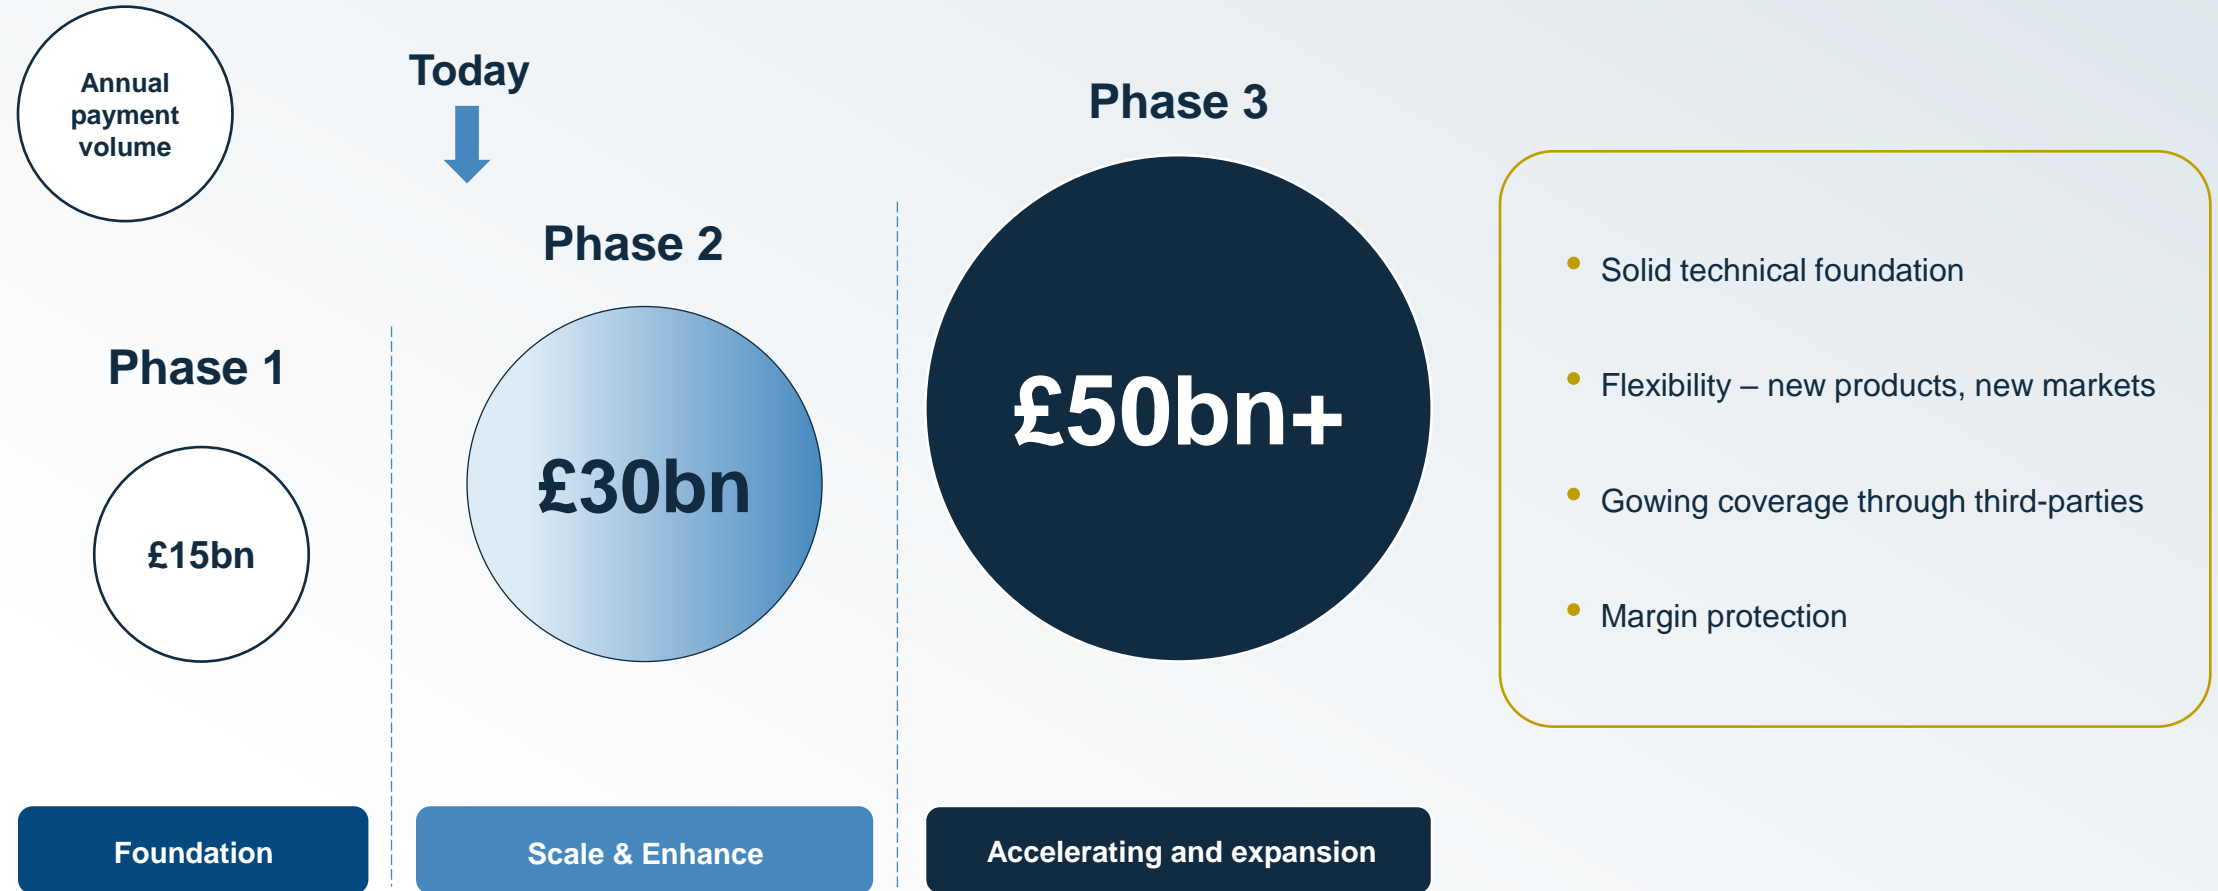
Annual payment volume

Today

Phase 3

Phase 2

Phase 1

£15bn

£30bn

£50bn+

- Solid technical foundation
- Flexibility – new products, new markets
- Gowing coverage through third-parties
- Margin protection

Foundation

Scale & Enhance

Accelerating and expansion